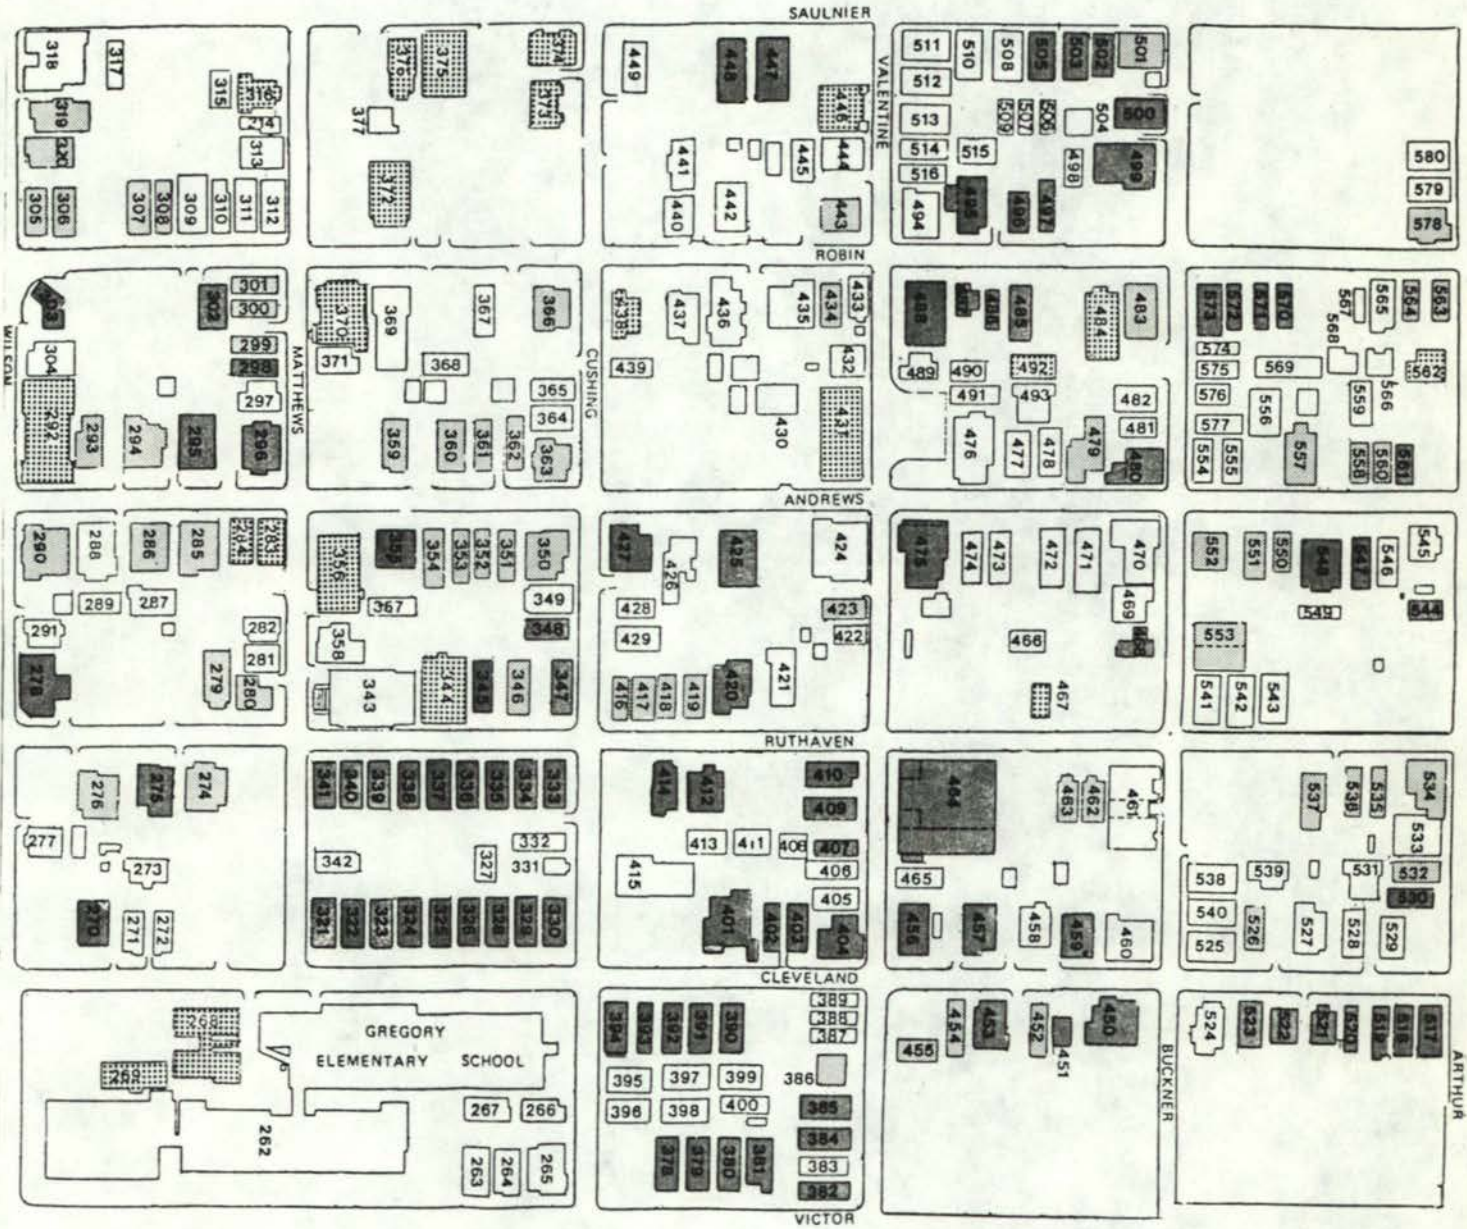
SAULNIER
VALENTINE
ROBIN
CUSHING
ANDREWS
MATTHEWS
WILSON
RUTHAVEN
CLEVELAND
BUCKNER
ARTHUR
VICTOR

318 317 315 316 314 313 319 320 305 306 307 308 309 310 311 312
376 375 377 374 373 372
449 448 447 446 441 445 444 440 442 443
511 510 508 505 503 502 501 512 509 507 506 504 500 513 514 515 498 499 516 494 495 496 497
580 579 578

303 302 301 300 299 298 297 304 292 293 294 295 296
370 369 367 366 371 368 365 364 359 360 361 362 363
438 437 436 435 434 433 432 439 431 430
488 487 486 485 484 483 489 490 492 491 493 482 481 476 477 478 479 480
573 572 571 570 567 565 564 563 568 574 575 569 562 576 566 559 556 577 557 554 555 558 560 561

290 288 286 285 284 283 289 287 291 282 281 278 279 280
356 355 354 353 352 351 350 357 349 348 358 343 344 345 346 347
427 426 425 424 428 423 422 429 421 416 417 418 419 420
475 474 473 472 471 470 469 468 466 467
552 551 550 548 547 546 545 549 544 553 541 542 543

276 275 274 277 273 270 271 272
341 340 339 338 337 336 335 334 333 332 331 342 327 321 322 323 324 325 326 328 329 330
414 412 410 409 413 411 408 407 406 415 405 401 402 403 404
464 463 462 461 465 456 457 458 459 460
537 538 535 534 533 538 539 531 532 530 540 526 527 528 529 525

268 269 262 GREGORY ELEMENTARY SCHOOL 267 266 263 264 265
394 393 392 391 390 389 388 387 395 397 399 386 396 398 400 385 384 378 379 380 381 383 382
455 454 453 452 451 450
524 523 522 521 520 519 518 517